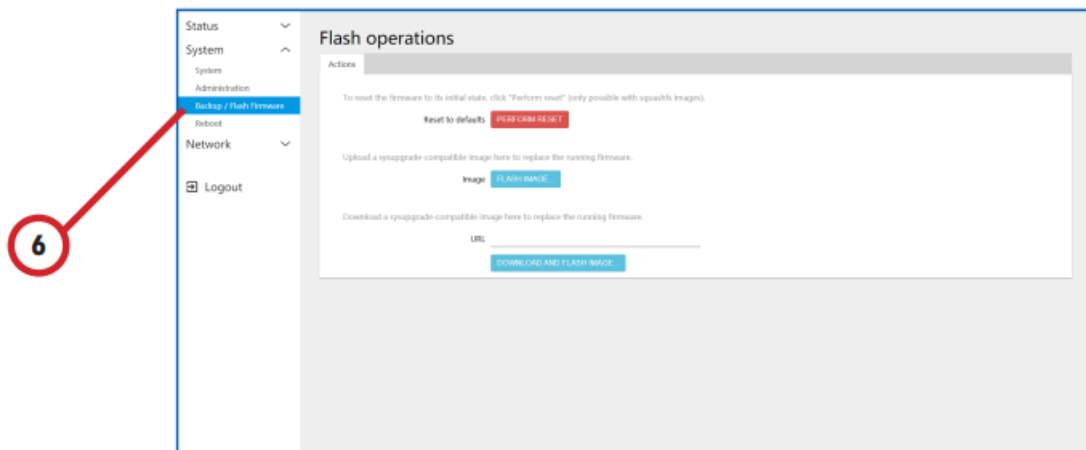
Status
System
System
Administration
Backup / Flash Firmware
Reboot
Network
Logout

6

Flash operations

Actions

To reset the firmware to its initial state, click "Perform reset" (only possible with squashfs images).

Reset to defaults PERFORM RESET

Upload a sysupgrade-compatible image here to replace the running firmware.

Image FLASH IMAGE...

Download a sysupgrade-compatible image here to replace the running firmware.

URL

DOWNLOAD AND FLASH IMAGE...